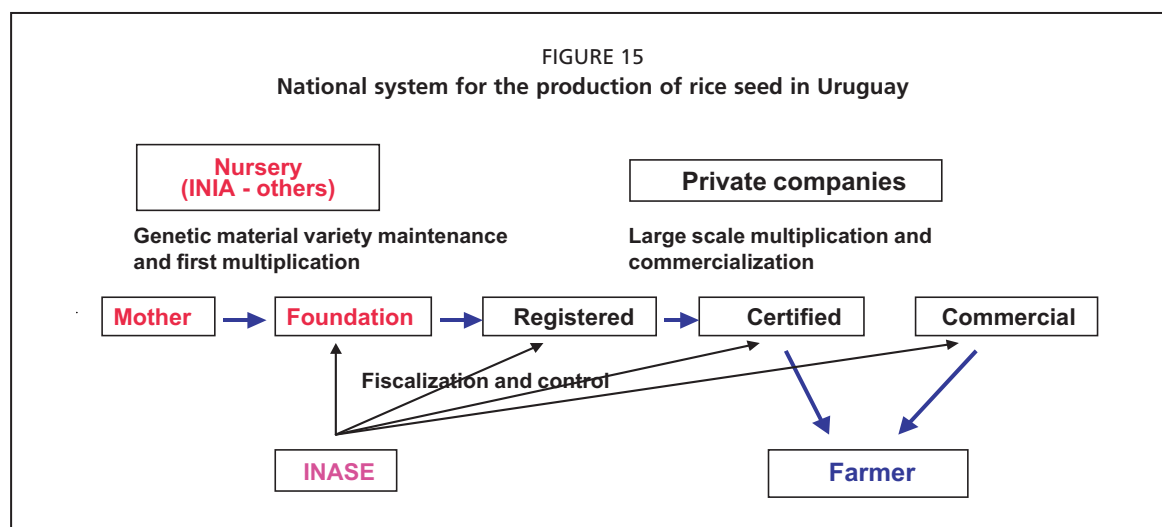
FIGURE 15
National system for the production of rice seed in Uruguay

Nursery
(INIA - others)

Private companies

Genetic material variety maintenance and first multiplication

Large scale multiplication and commercialization

Mother

Foundation

Registered

Certified

Commercial

Fiscalization and control

INASE

Farmer